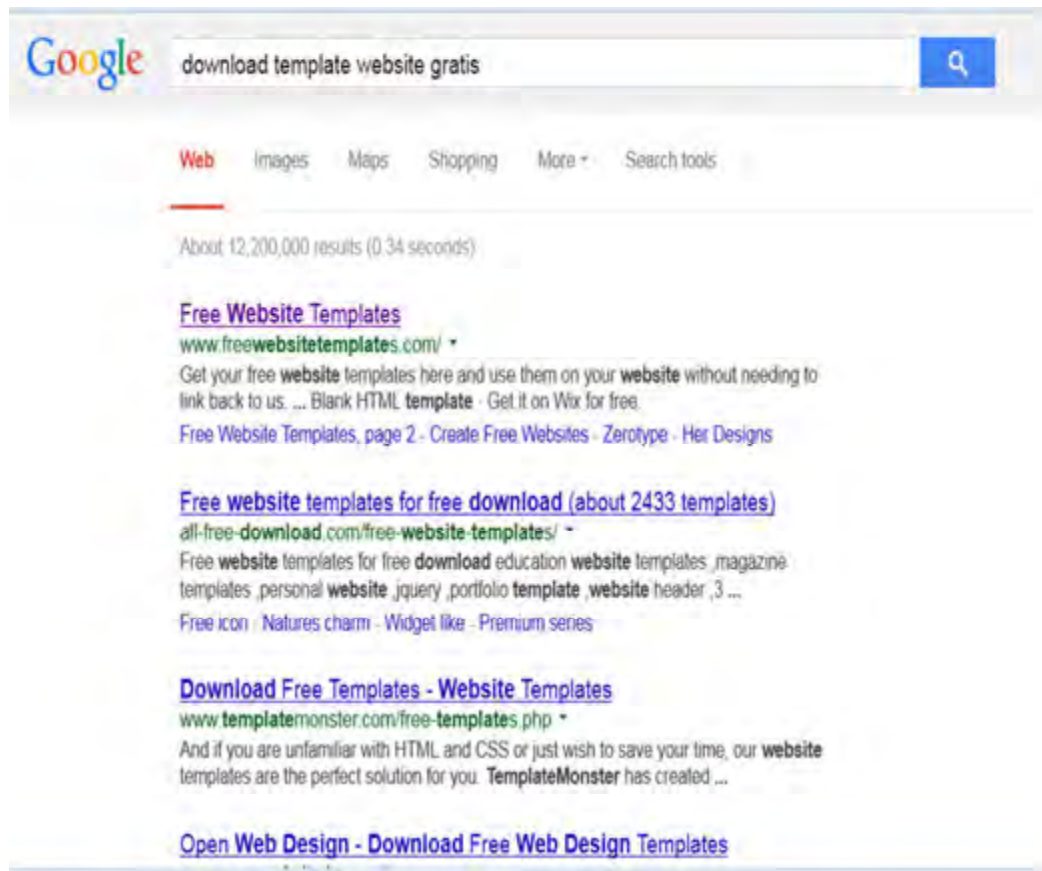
Google

download template website gratis

Web Images Maps Shopping More Search tools

About 12,200,000 results (0.34 seconds)

Free Website Templates
www.freewebsitetemplates.com/
Get your free website templates here and use them on your website without needing to link back to us. ... Blank HTML template · Get it on Wix for free.
Free Website Templates, page 2 · Create Free Websites · Zerotype · Her Designs

Free website templates for free download (about 2433 templates)
all-free-download.com/free-website-templates/
Free website templates for free download education website templates ,magazine templates ,personal website ,jquery ,portfolio template ,website header ,3 ...
Free icon · Natures charm · Widget like · Premium series

Download Free Templates - Website Templates
www.templatemonster.com/free-templates.php
And if you are unfamiliar with HTML and CSS or just wish to save your time, our website templates are the perfect solution for you. TemplateMonster has created ...

Open Web Design - Download Free Web Design Templates